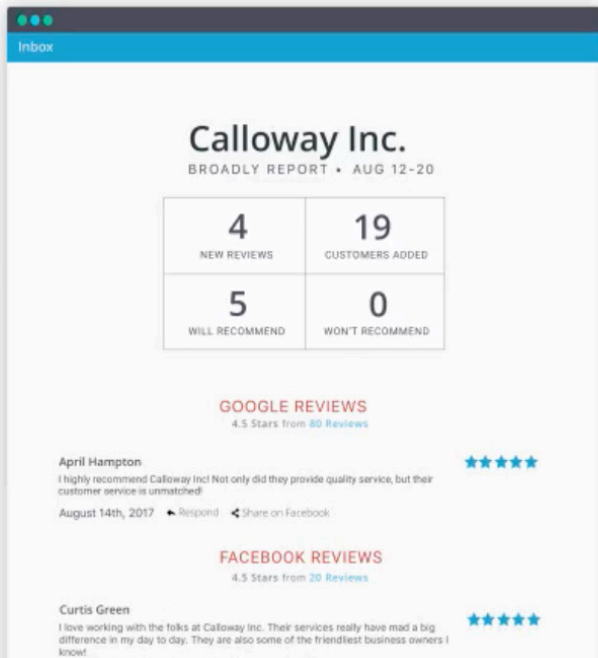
Inbox

Calloway Inc.

BROADLY REPORT • AUG 12-20

| 4 | 19 |
|---|---|
| NEW REVIEWS | CUSTOMERS ADDED |
| 5 | 0 |
| WILL RECOMMEND | WON'T RECOMMEND |

GOOGLE REVIEWS
4.5 Stars from 80 Reviews

April Hampton
I highly recommend Calloway Inc! Not only did they provide quality service, but their customer service is unmatched!
August 14th, 2017 Respond Share on Facebook

FACEBOOK REVIEWS
4.5 Stars from 20 Reviews

Curtis Green
I love working with the folks at Calloway Inc. Their services really have mad a big difference in my day to day. They are also some of the friendliest business owners I know!